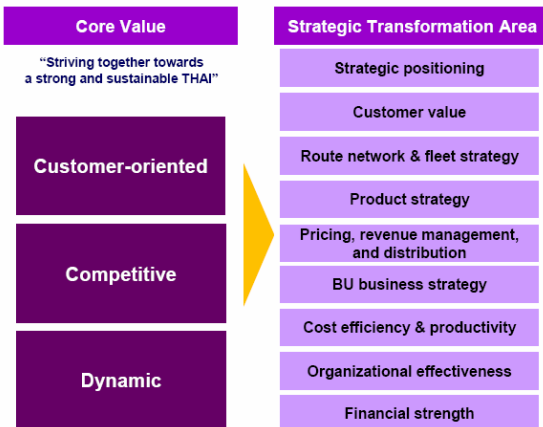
Core Value

“Striving together towards a strong and sustainable THAI”

Customer-oriented

Competitive

Dynamic

Strategic Transformation Area

Strategic positioning

Customer value

Route network & fleet strategy

Product strategy

Pricing, revenue management, and distribution

BU business strategy

Cost efficiency & productivity

Organizational effectiveness

Financial strength